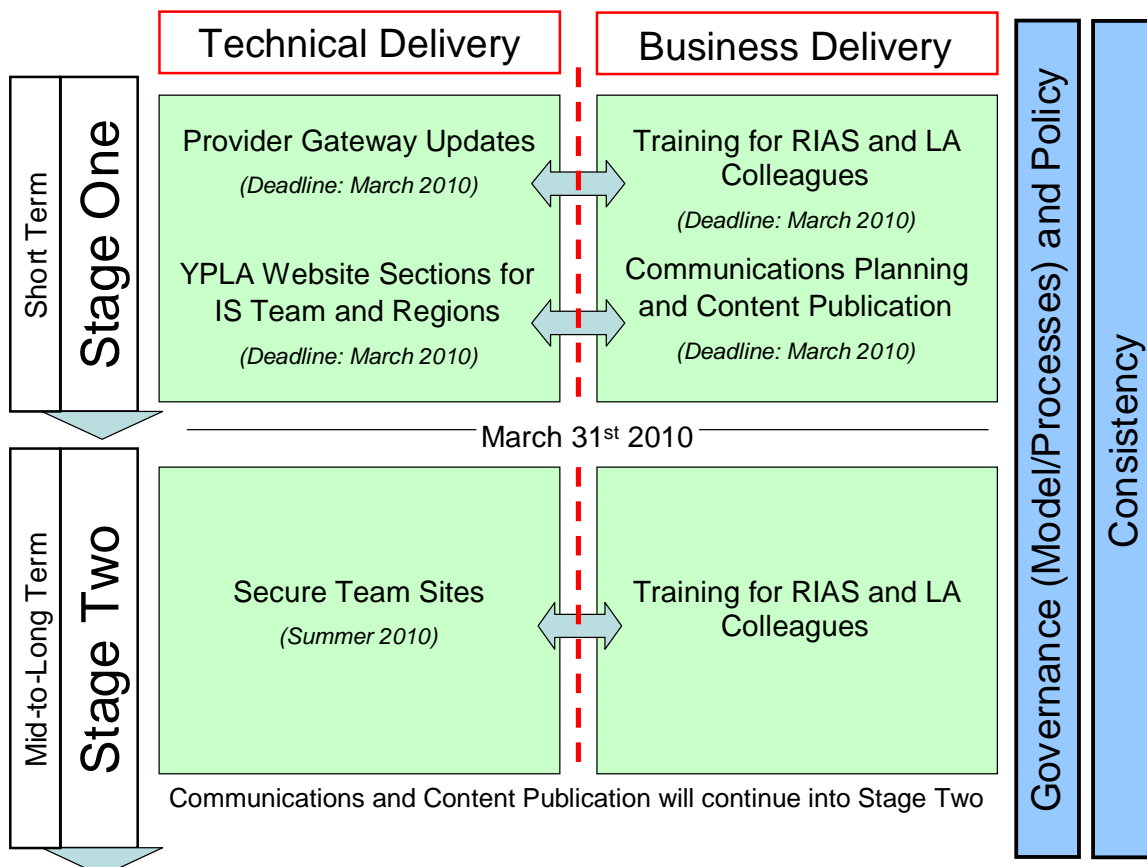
Technical Delivery

Business Delivery

Short Term

Stage One

Provider Gateway Updates

(Deadline: March 2010)

Training for RIAS and LA Colleagues

(Deadline: March 2010)

YPLA Website Sections for IS Team and Regions

(Deadline: March 2010)

Communications Planning and Content Publication

(Deadline: March 2010)

March 31$^{st}$ 2010

Mid-to-Long Term

Stage Two

Secure Team Sites

(Summer 2010)

Training for RIAS and LA Colleagues

Communications and Content Publication will continue into Stage Two

Governance (Model/Processes) and Policy

Consistency